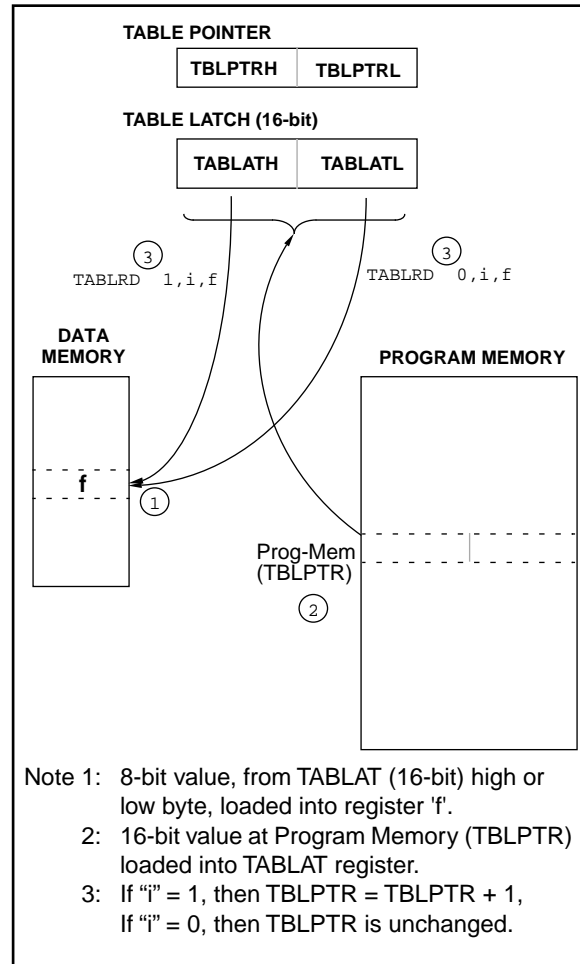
TABLE POINTER

| TBLPTRH | TBLPTRL |
|---|---|

TABLE LATCH (16-bit)

| TABLATH | TABLATL |
|---|---|

3
TABLRD 1,i,f

3
TABLRD 0,i,f

DATA MEMORY

PROGRAM MEMORY

f

1

Prog-Mem (TBLPTR)

2

Note 1: 8-bit value, from TABLAT (16-bit) high or low byte, loaded into register 'f'.
2: 16-bit value at Program Memory (TBLPTR) loaded into TABLAT register.
3: If “i” = 1, then TBLPTR = TBLPTR + 1, If “i” = 0, then TBLPTR is unchanged.